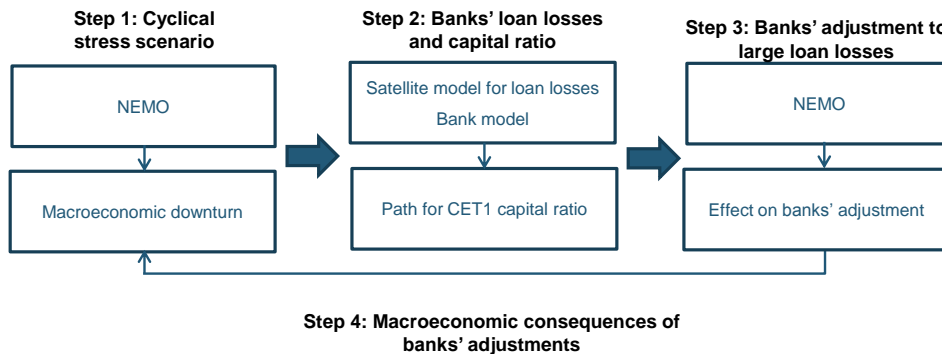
Step 1: Cyclical stress scenario

NEMO

Macroeconomic downturn

Step 2: Banks' loan losses and capital ratio

Satellite model for loan losses

Bank model

Path for CET1 capital ratio

Step 3: Banks' adjustment to large loan losses

NEMO

Effect on banks' adjustment

Step 4: Macroeconomic consequences of banks' adjustments